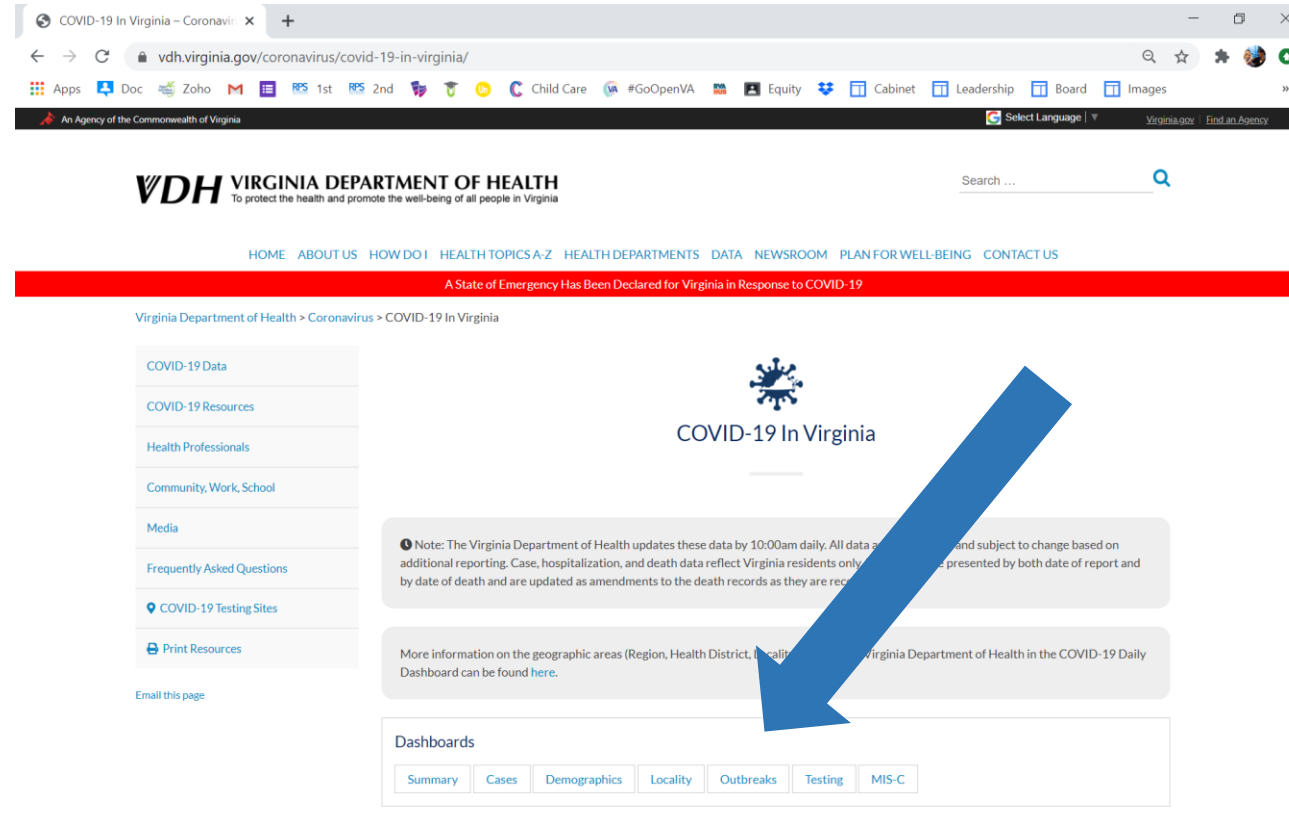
COVID-19 In Virginia – Coronavi ×  +

vdh.virginia.gov/coronavirus/covid-19-in-virginia/

Apps  Doc  Zoho  RPS 1st  RPS 2nd  Child Care  #GoOpenVA  Equity  Cabinet  Leadership  Board  Images

An Agency of the Commonwealth of Virginia  Select Language  Virginia.gov | Find an Agency

VDH VIRGINIA DEPARTMENT OF HEALTH
To protect the health and promote the well-being of all people in Virginia

Search ...

HOME  ABOUT US  HOW DO I  HEALTH TOPICS A-Z  HEALTH DEPARTMENTS  DATA  NEWSROOM  PLAN FOR WELL-BEING  CONTACT US

A State of Emergency Has Been Declared for Virginia in Response to COVID-19

Virginia Department of Health > Coronavirus > COVID-19 In Virginia

COVID-19 Data
COVID-19 Resources
Health Professionals
Community, Work, School
Media
Frequently Asked Questions
COVID-19 Testing Sites
Print Resources

Email this page

COVID-19 In Virginia

Note: The Virginia Department of Health updates these data by 10:00am daily. All data a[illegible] and subject to change based on additional reporting. Case, hospitalization, and death data reflect Virginia residents only. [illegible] presented by both date of report and by date of death and are updated as amendments to the death records as they are rec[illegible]

More information on the geographic areas (Region, Health District, L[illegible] Virginia Department of Health in the COVID-19 Daily Dashboard can be found here.

Dashboards

| Summary | Cases | Demographics | Locality | Outbreaks | Testing | MIS-C |